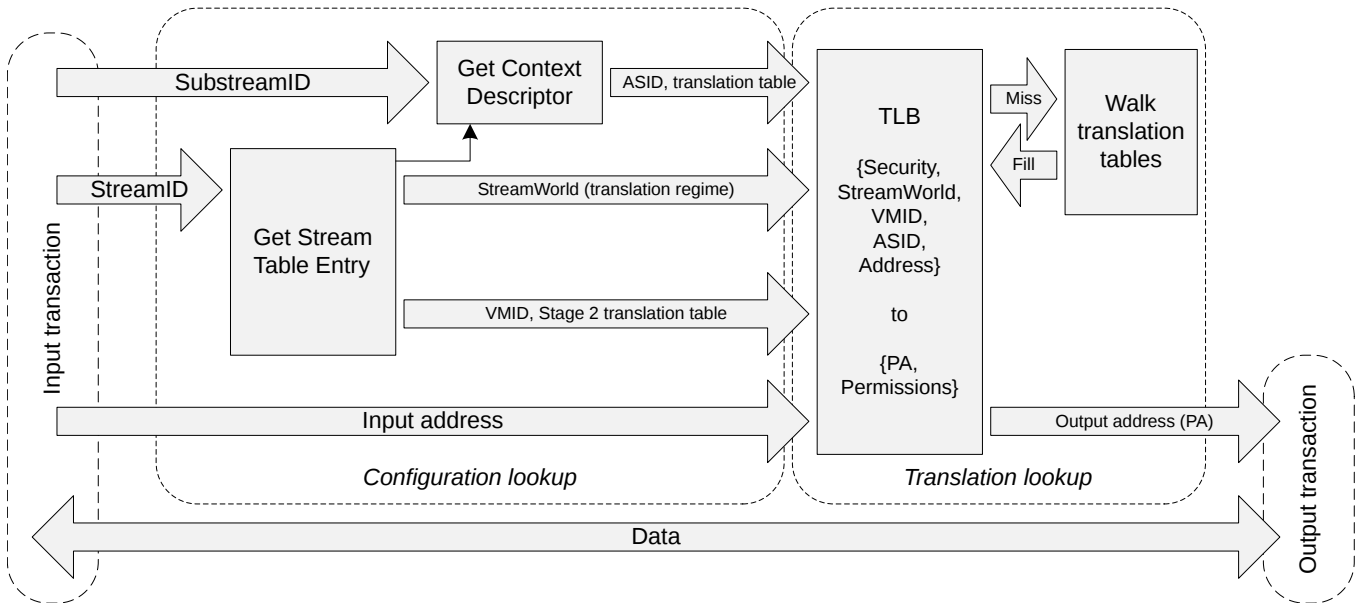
Input transaction

SubstreamID

Get Context Descriptor

ASID, translation table

StreamID

Get Stream Table Entry

StreamWorld (translation regime)

VMID, Stage 2 translation table

Input address

Configuration lookup

TLB

{Security, StreamWorld, VMID, ASID, Address}

to

{PA, Permissions}

Miss

Fill

Walk translation tables

Output address (PA)

Translation lookup

Output transaction

Data